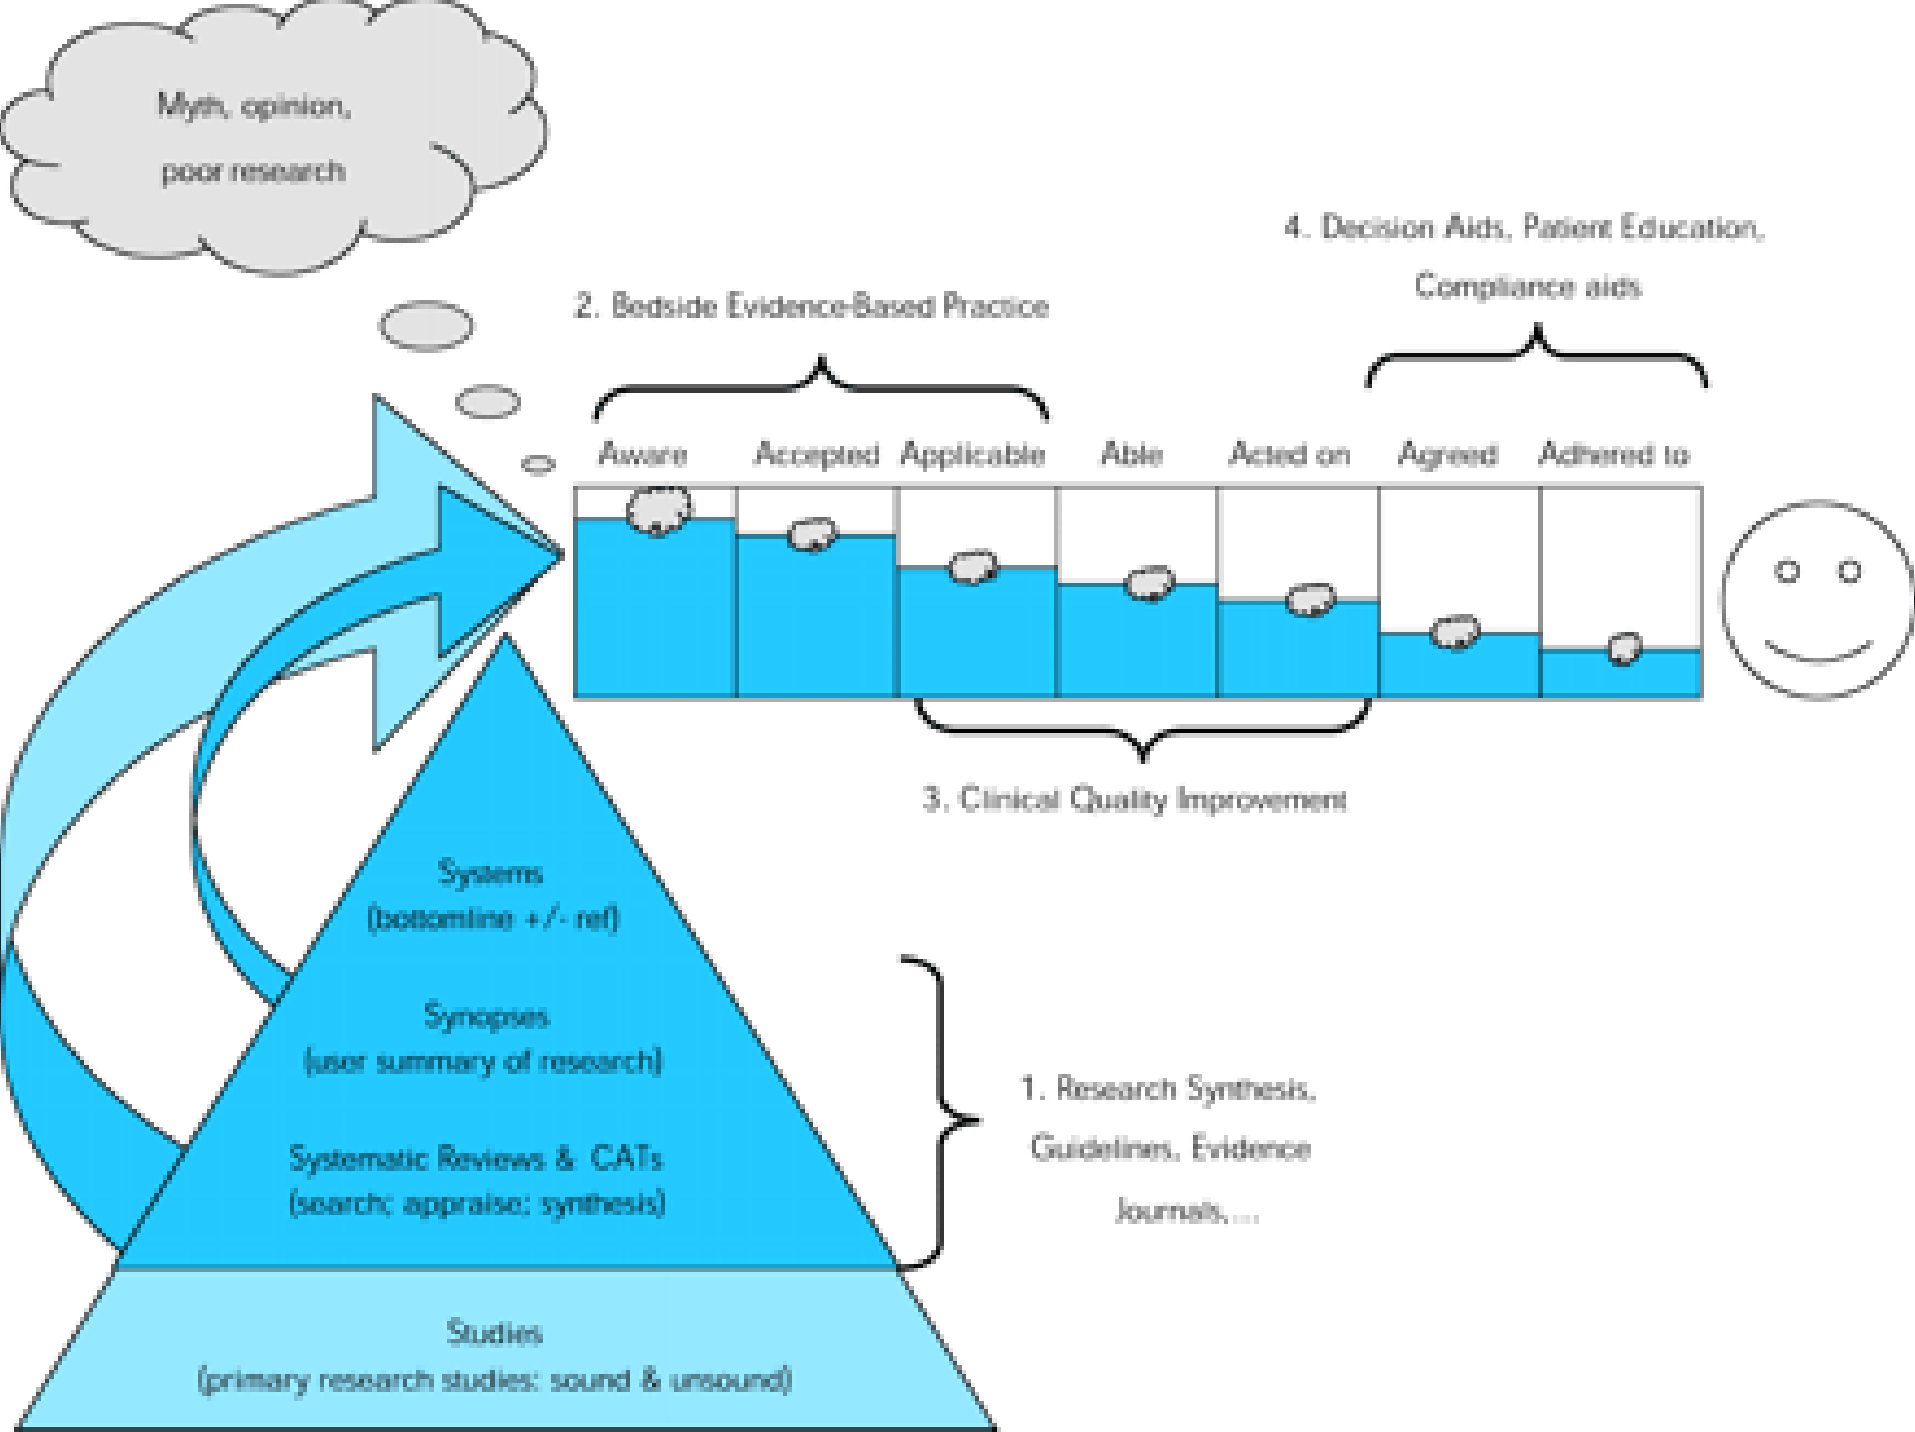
Myth, opinion, poor research

4. Decision Aids, Patient Education, Compliance aids

2. Bedside Evidence-Based Practice

Aware Accepted Applicable Able Acted on Agreed Adhered to

3. Clinical Quality Improvement

Systems (bottomline +/- ref)

Synopses (user summary of research)

Systematic Reviews & CATs (search; appraise; synthesis)

1. Research Synthesis, Guidelines, Evidence Journals,...

Studies (primary research studies: sound & unsound)